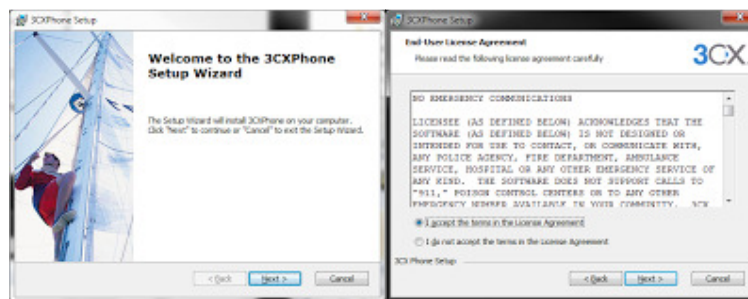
3CXPhone Setup

Welcome to the 3CXPhone Setup Wizard

The Setup Wizard will install 3CXPhone on your computer. Click "Next" to continue or "Cancel" to exit the Setup Wizard.

< Back | Next > | Cancel

3CXPhone Setup

End-User License Agreement

Please read the following license agreement carefully

3CX

NO EMERGENCY COMMUNICATIONS

LICENSEE (AS DEFINED BELOW) ACKNOWLEDGES THAT THE SOFTWARE (AS DEFINED BELOW) IS NOT DESIGNED OR INTENDED FOR USE TO CONTACT, OR COMMUNICATE WITH, ANY POLICE AGENCY, FIRE DEPARTMENT, AMBULANCE SERVICE, HOSPITAL OR ANY OTHER EMERGENCY SERVICE OF ANY KIND. THE SOFTWARE DOES NOT SUPPORT CALLS TO "911," POISON CONTROL CENTERS OR ANY OTHER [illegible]

I accept the terms in the License Agreement

I do not accept the terms in the License Agreement

3CX Phone Setup

< Back | Next > | Cancel